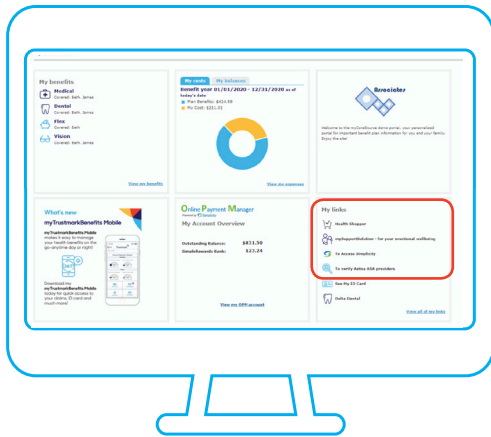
My benefits

Medical
Covered: Beth, James

Dental
Covered: Beth, James

Flex
Covered: Beth

Vision
Covered: Beth, James

View my benefits

My cards | My balances

Benefit year 01/01/2020 - 12/31/2020 as of today's date

Plan Benefit: $433.09

Pre-Paid: $221.31

View my expenses

Associates

Welcome to the mySourceBox demo portal, your personalized portal for important benefit plan information for you and your family. Enjoy the site!

What's new

myTrustmarkBenefits Mobile

myTrustmarkBenefits Mobile makes it easy to manage your health benefits on the go–anytime day or night!

Download the myTrustmarkBenefits Mobile today for quick access to your claims, ID card and much more!

Online Payment Manager

My Account Overview

Outstanding Balance: $831.30

SimpleRewards Bank: $23.24

View my OPM account

My links

Health Shopper

myRapportSolution - for your emotional wellbeing

To Access Simplicity

To verify Aetna ASA providers

See My ID Card

Delta Dental

View all of my links